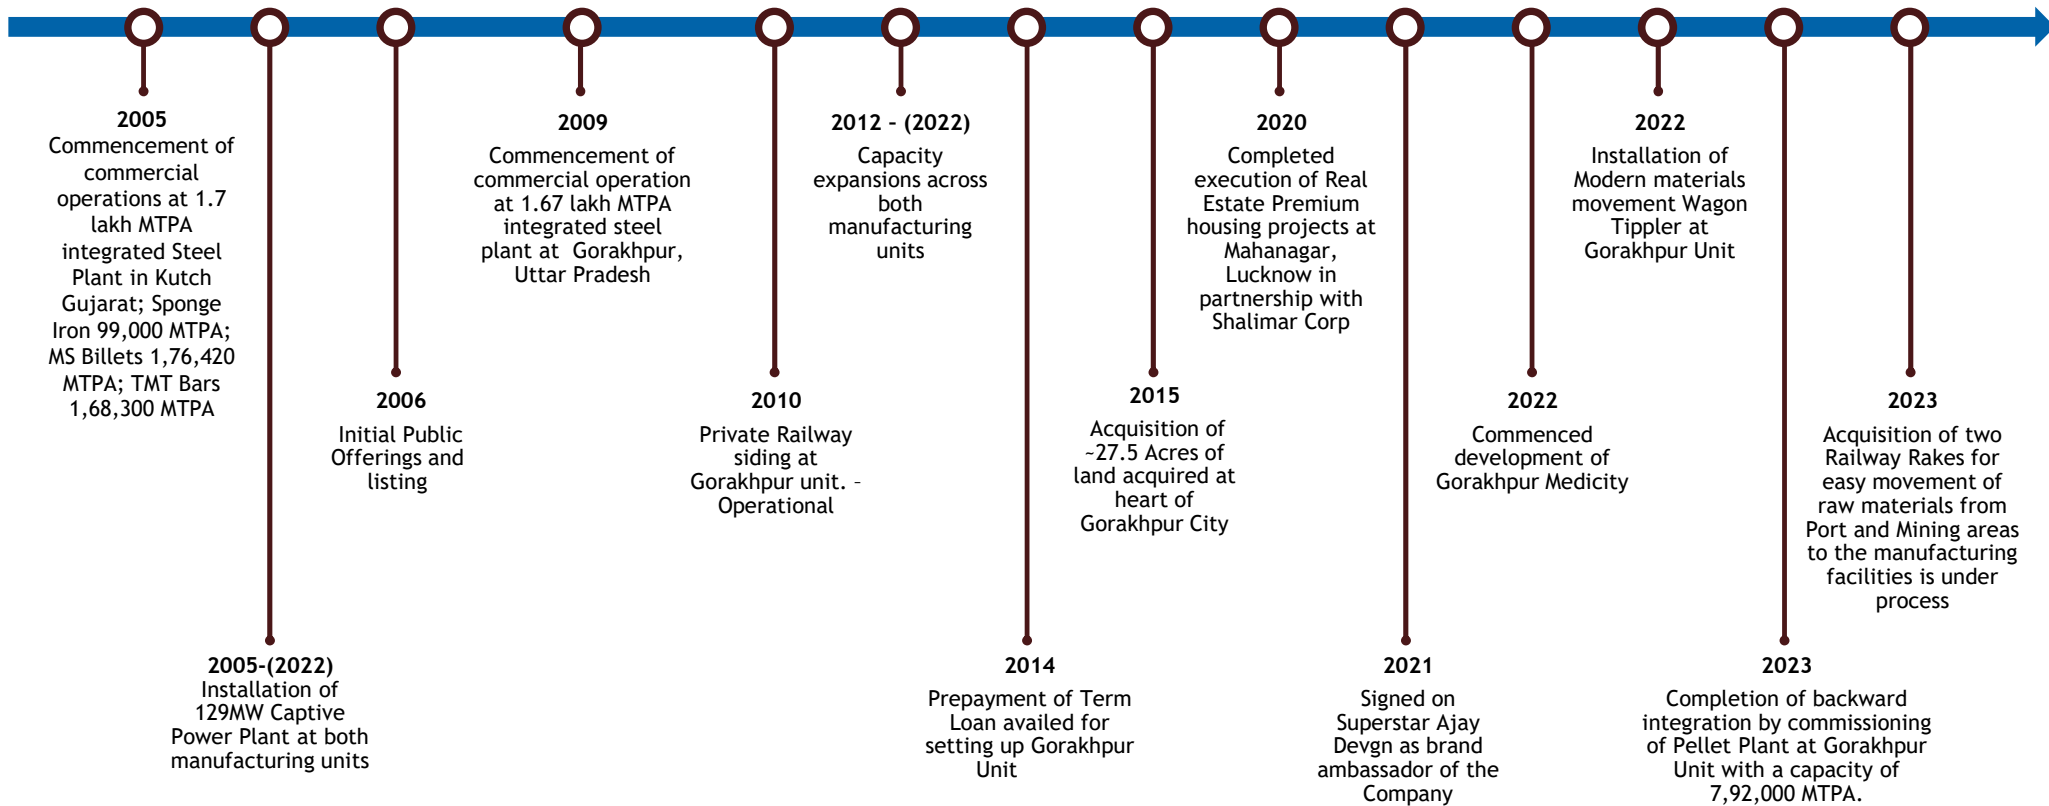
2005
Commencement of commercial operations at 1.7 lakh MTPA integrated Steel Plant in Kutch Gujarat; Sponge Iron 99,000 MTPA; MS Billets 1,76,420 MTPA; TMT Bars 1,68,300 MTPA

2005-(2022)
Installation of 129MW Captive Power Plant at both manufacturing units

2006
Initial Public Offerings and listing

2009
Commencement of commercial operation at 1.67 lakh MTPA integrated steel plant at Gorakhpur, Uttar Pradesh

2010
Private Railway siding at Gorakhpur unit. – Operational

2012 - (2022)
Capacity expansions across both manufacturing units

2014
Prepayment of Term Loan availed for setting up Gorakhpur Unit

2015
Acquisition of ~27.5 Acres of land acquired at heart of Gorakhpur City

2020
Completed execution of Real Estate Premium housing projects at Mahanagar, Lucknow in partnership with Shalimar Corp

2021
Signed on Superstar Ajay Devgn as brand ambassador of the Company

2022
Commenced development of Gorakhpur Medicity

2022
Installation of Modern materials movement Wagon Tippler at Gorakhpur Unit

2023
Completion of backward integration by commissioning of Pellet Plant at Gorakhpur Unit with a capacity of 7,92,000 MTPA.

2023
Acquisition of two Railway Rakes for easy movement of raw materials from Port and Mining areas to the manufacturing facilities is under process